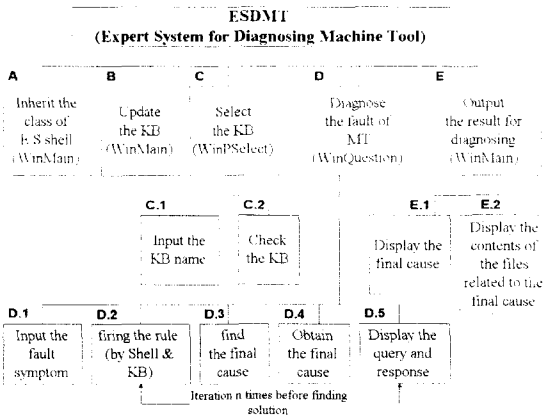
ESDMT
(Expert System for Diagnosing Machine Tool)

A
Inherit the class of E.S shell (WinMain)

B
Update the KB (WinMain)

C
Select the KB (WinPSelect)

D
Diagnose the fault of MT (WinQuestion)

E
Output the result for diagnosing (WinMain)

C.1
Input the KB name

C.2
Check the KB

E.1
Display the final cause

E.2
Display the contents of the files related to the final cause

D.1
Input the fault symptom

D.2
firing the rule (by Shell & KB)

D.3
find the final cause

D.4
Obtain the final cause

D.5
Display the query and response

Iteration n times before finding solution